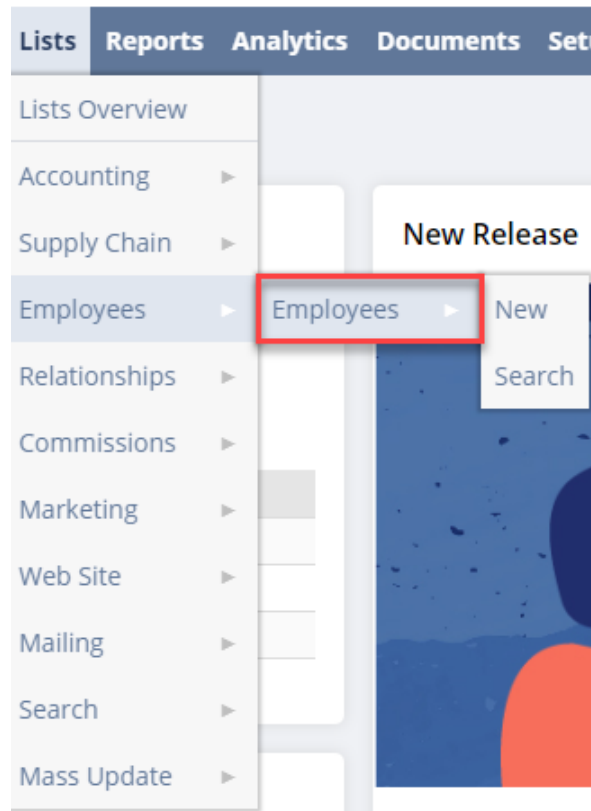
Lists Reports Analytics Documents Setu

Lists Overview

Accounting ►

Supply Chain ►

Employees ► Employees ► New

Search

Relationships ►

Commissions ►

Marketing ►

Web Site ►

Mailing ►

Search ►

Mass Update ►

New Release